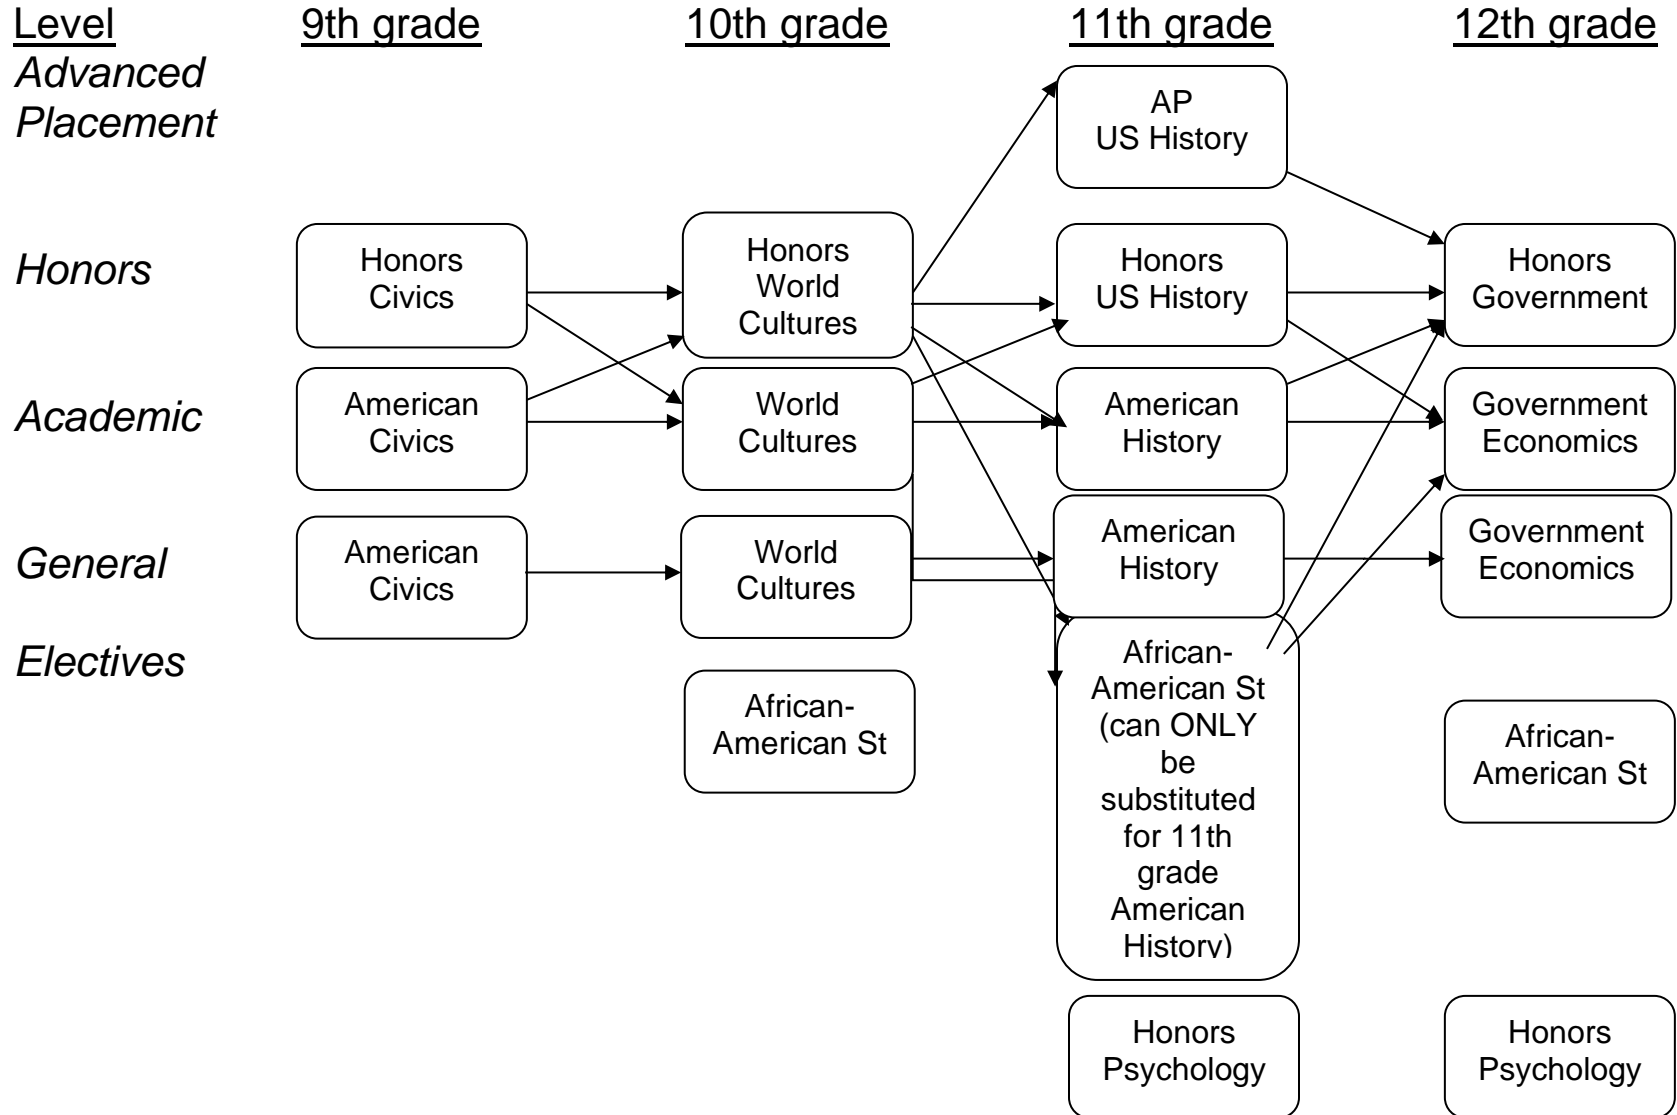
| Level | 9th grade | 10th grade | 11th grade | 12th grade |
|---|---|---|---|---|
| *Advanced Placement* | | | AP US History | |
| *Honors* | Honors Civics | Honors World Cultures | Honors US History | Honors Government |
| *Academic* | American Civics | World Cultures | American History | Government Economics |
| *General* | American Civics | World Cultures | American History | Government Economics |
| *Electives* | | African-American St | African-American St (can ONLY be substituted for 11th grade American History) | African-American St |
| | | | Honors Psychology | Honors Psychology |